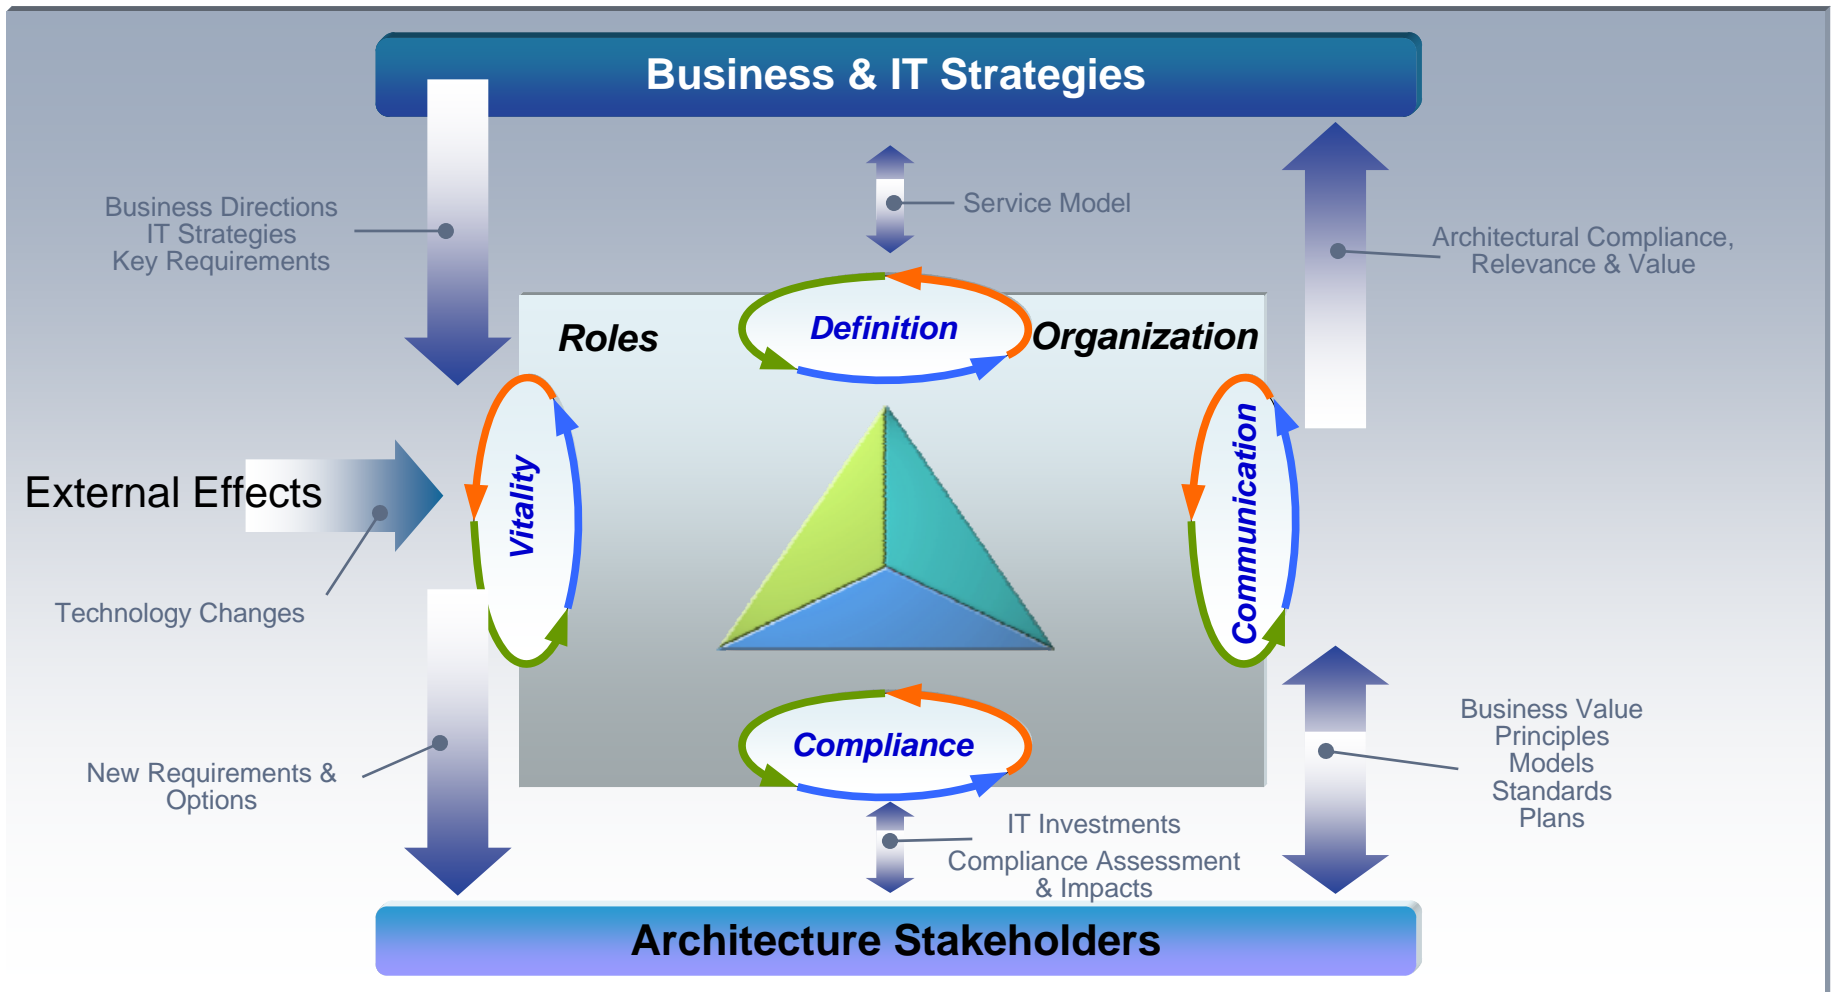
Business & IT Strategies

Business Directions
IT Strategies
Key Requirements

Service Model

Architectural Compliance,
Relevance & Value

Roles

Definition

Organization

External Effects

Vitality

Communication

Technology Changes

Compliance

New Requirements &
Options

Business Value
Principles
Models
Standards
Plans

IT Investments
Compliance Assessment
& Impacts

Architecture Stakeholders